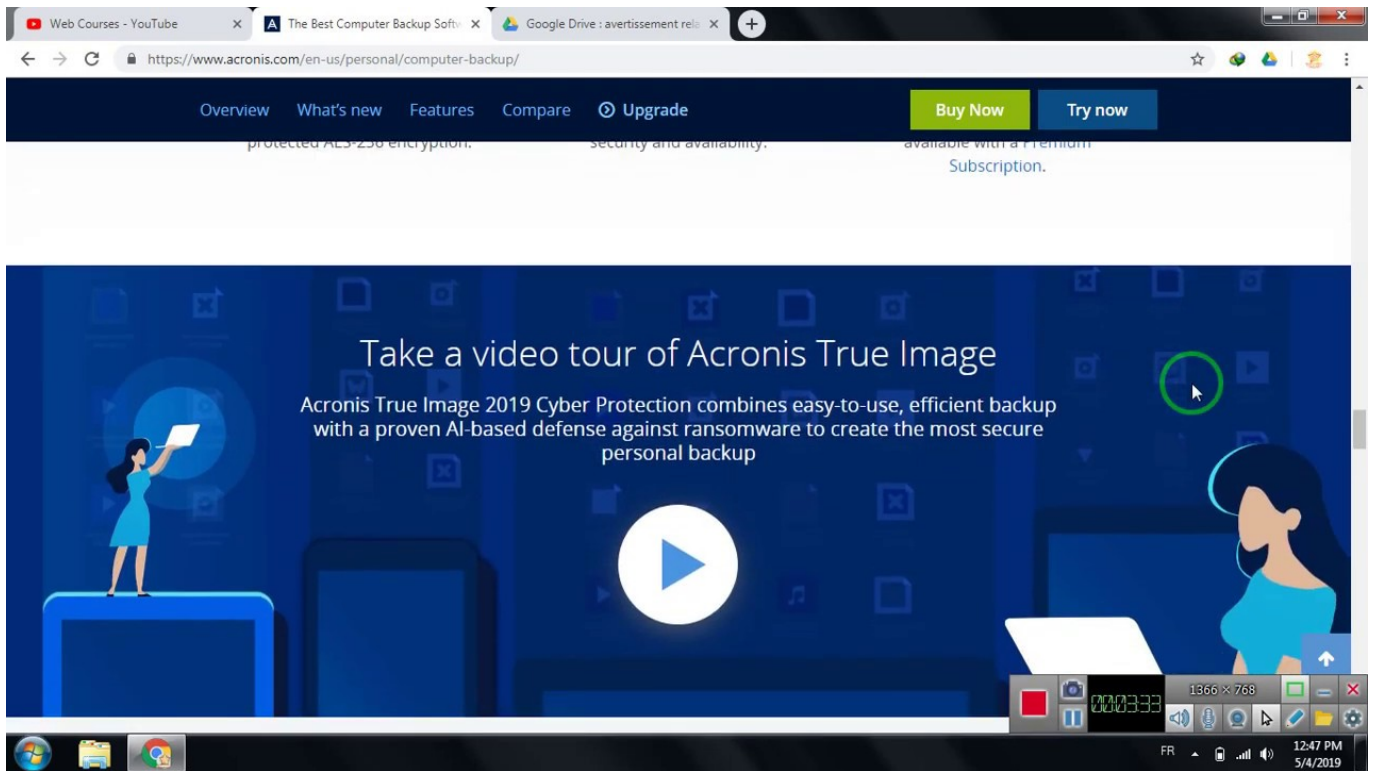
Web Courses - YouTube
The Best Computer Backup Softw
Google Drive : avertissement rela
https://www.acronis.com/en-us/personal/computer-backup/

Overview What's new Features Compare Upgrade Buy Now Try now

protected AES-256 encryption. security and availability. available with a Premium Subscription.

Take a video tour of Acronis True Image

Acronis True Image 2019 Cyber Protection combines easy-to-use, efficient backup with a proven AI-based defense against ransomware to create the most secure personal backup

000333 1366 × 768

FR 12:47 PM 5/4/2019